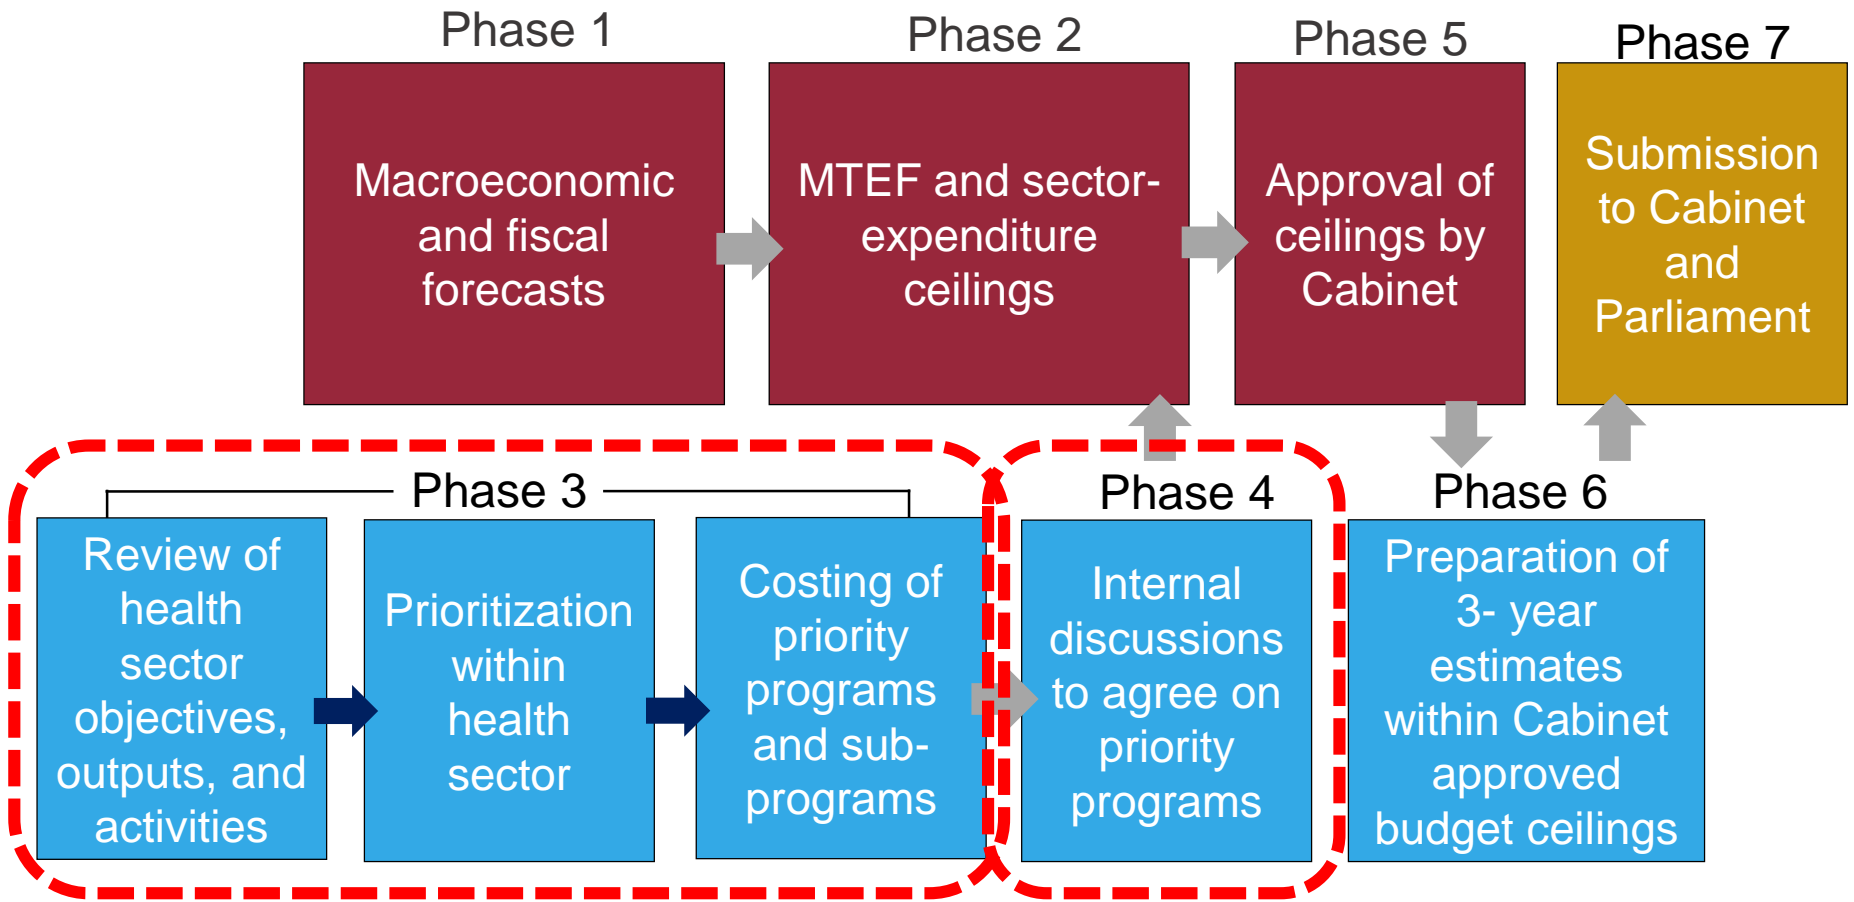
Phase 1

Macroeconomic and fiscal forecasts

Phase 2

MTEF and sector-expenditure ceilings

Phase 5

Approval of ceilings by Cabinet

Phase 7

Submission to Cabinet and Parliament

Phase 3

Review of health sector objectives, outputs, and activities

Prioritization within health sector

Costing of priority programs and sub-programs

Phase 4

Internal discussions to agree on priority programs

Phase 6

Preparation of 3- year estimates within Cabinet approved budget ceilings